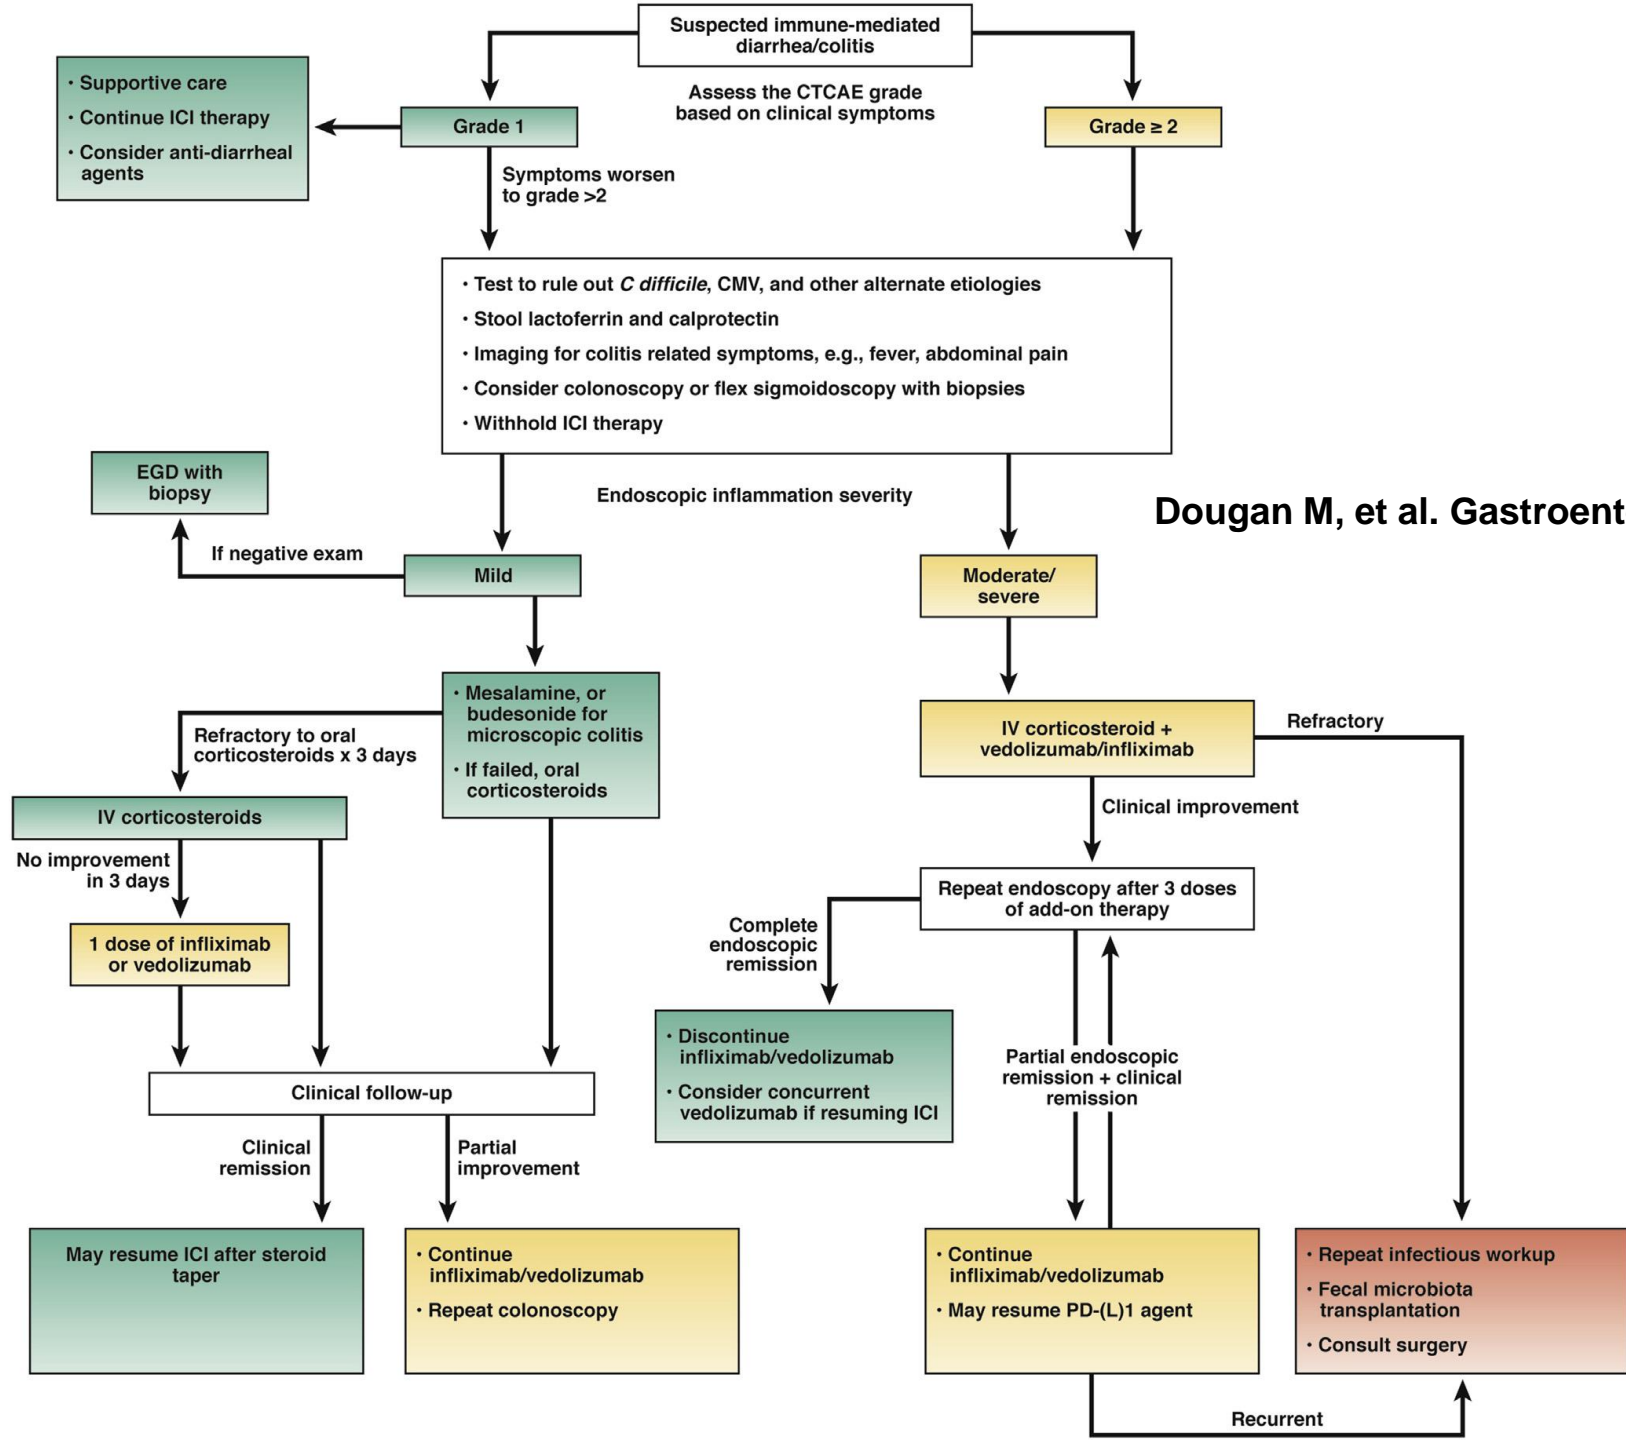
Suspected immune-mediated diarrhea/colitis

Assess the CTCAE grade based on clinical symptoms

• Supportive care
• Continue ICI therapy
• Consider anti-diarrheal agents

Grade 1

Grade ≥ 2

Symptoms worsen to grade >2

• Test to rule out *C difficile*, CMV, and other alternate etiologies
• Stool lactoferrin and calprotectin
• Imaging for colitis related symptoms, e.g., fever, abdominal pain
• Consider colonoscopy or flex sigmoidoscopy with biopsies
• Withhold ICI therapy

EGD with biopsy

Endoscopic inflammation severity

Dougan M, et al. Gastroent

If negative exam

Mild

Moderate/ severe

• Mesalamine, or budesonide for microscopic colitis
• If failed, oral corticosteroids

Refractory to oral corticosteroids x 3 days

IV corticosteroid + vedolizumab/infliximab

Refractory

IV corticosteroids

Clinical improvement

No improvement in 3 days

Repeat endoscopy after 3 doses of add-on therapy

1 dose of infliximab or vedolizumab

Complete endoscopic remission

• Discontinue infliximab/vedolizumab
• Consider concurrent vedolizumab if resuming ICI

Partial endoscopic remission + clinical remission

Clinical follow-up

Clinical remission

Partial improvement

May resume ICI after steroid taper

• Continue infliximab/vedolizumab
• Repeat colonoscopy

• Continue infliximab/vedolizumab
• May resume PD-(L)1 agent

• Repeat infectious workup
• Fecal microbiota transplantation
• Consult surgery

Recurrent